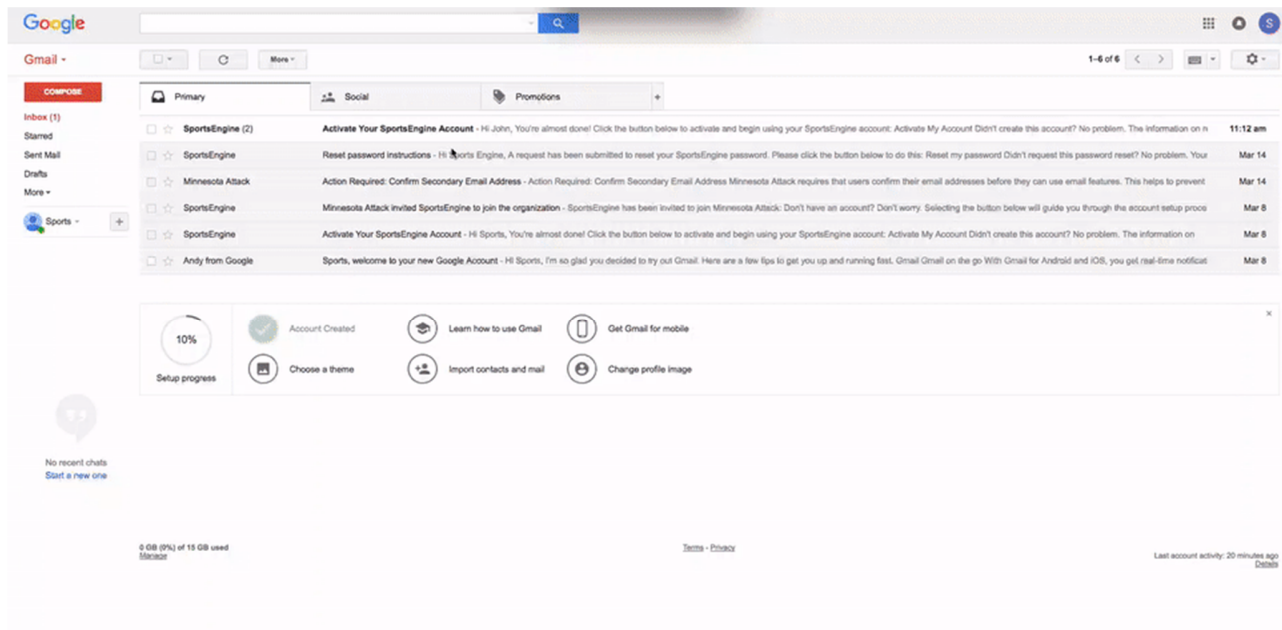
Google

S

Gmail

More

1–6 of 6

COMPOSE

Inbox (1)
Starred
Sent Mail
Drafts
More

Sports

Primary

Social

Promotions

+

SportsEngine (2) Activate Your SportsEngine Account - Hi John, You're almost done! Click the button below to activate and begin using your SportsEngine account: Activate My Account Didn't create this account? No problem. The information on n 11:12 am

SportsEngine Reset password instructions - Hi Sports Engine, A request has been submitted to reset your SportsEngine password. Please click the button below to do this: Reset my password Didn't request this password reset? No problem. Your Mar 14

Minnesota Attack Action Required: Confirm Secondary Email Address - Action Required: Confirm Secondary Email Address Minnesota Attack requires that users confirm their email addresses before they can use email features. This helps to prevent Mar 14

SportsEngine Minnesota Attack invited SportsEngine to join the organization - SportsEngine has been invited to join Minnesota Attack: Don't have an account? Don't worry. Selecting the button below will guide you through the account setup proce Mar 8

SportsEngine Activate Your SportsEngine Account - Hi Sports, You're almost done! Click the button below to activate and begin using your SportsEngine account: Activate My Account Didn't create this account? No problem. The information on Mar 8

Andy from Google Sports, welcome to your new Google Account - Hi Sports, I'm so glad you decided to try out Gmail. Here are a few tips to get you up and running fast. Gmail Gmail on the go With Gmail for Android and iOS, you get real-time notificat Mar 8

10%
Setup progress

Account Created
Learn how to use Gmail
Get Gmail for mobile
Choose a theme
Import contacts and mail
Change profile image

No recent chats
Start a new one

0 GB (0%) of 15 GB used
Manage

Terms - Privacy

Last account activity: 20 minutes ago
Details